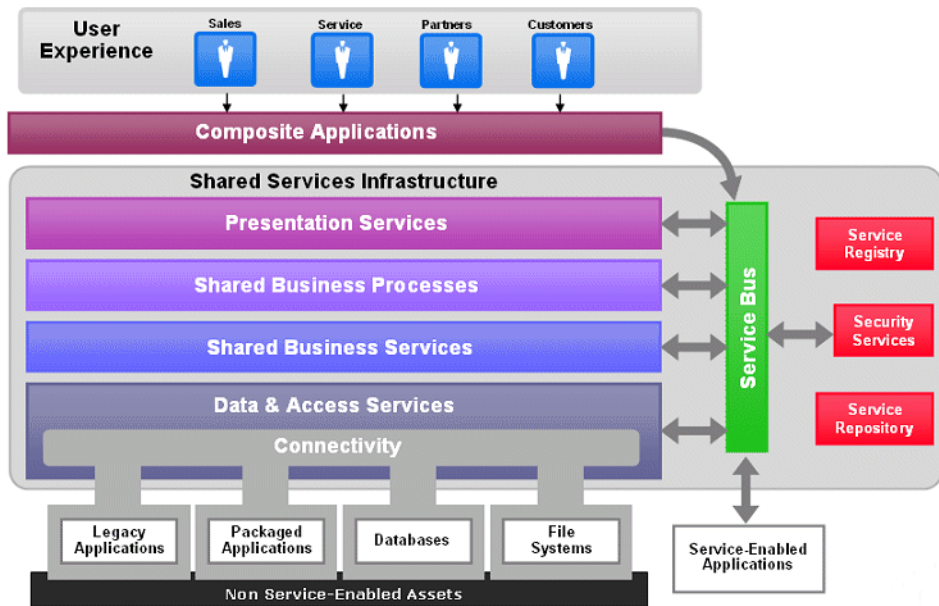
User Experience

Sales

Service

Partners

Customers

Composite Applications

Shared Services Infrastructure

Presentation Services

Shared Business Processes

Shared Business Services

Data & Access Services

Connectivity

Service Bus

Service Registry

Security Services

Service Repository

Legacy Applications

Packaged Applications

Databases

File Systems

Service-Enabled Applications

Non Service-Enabled Assets